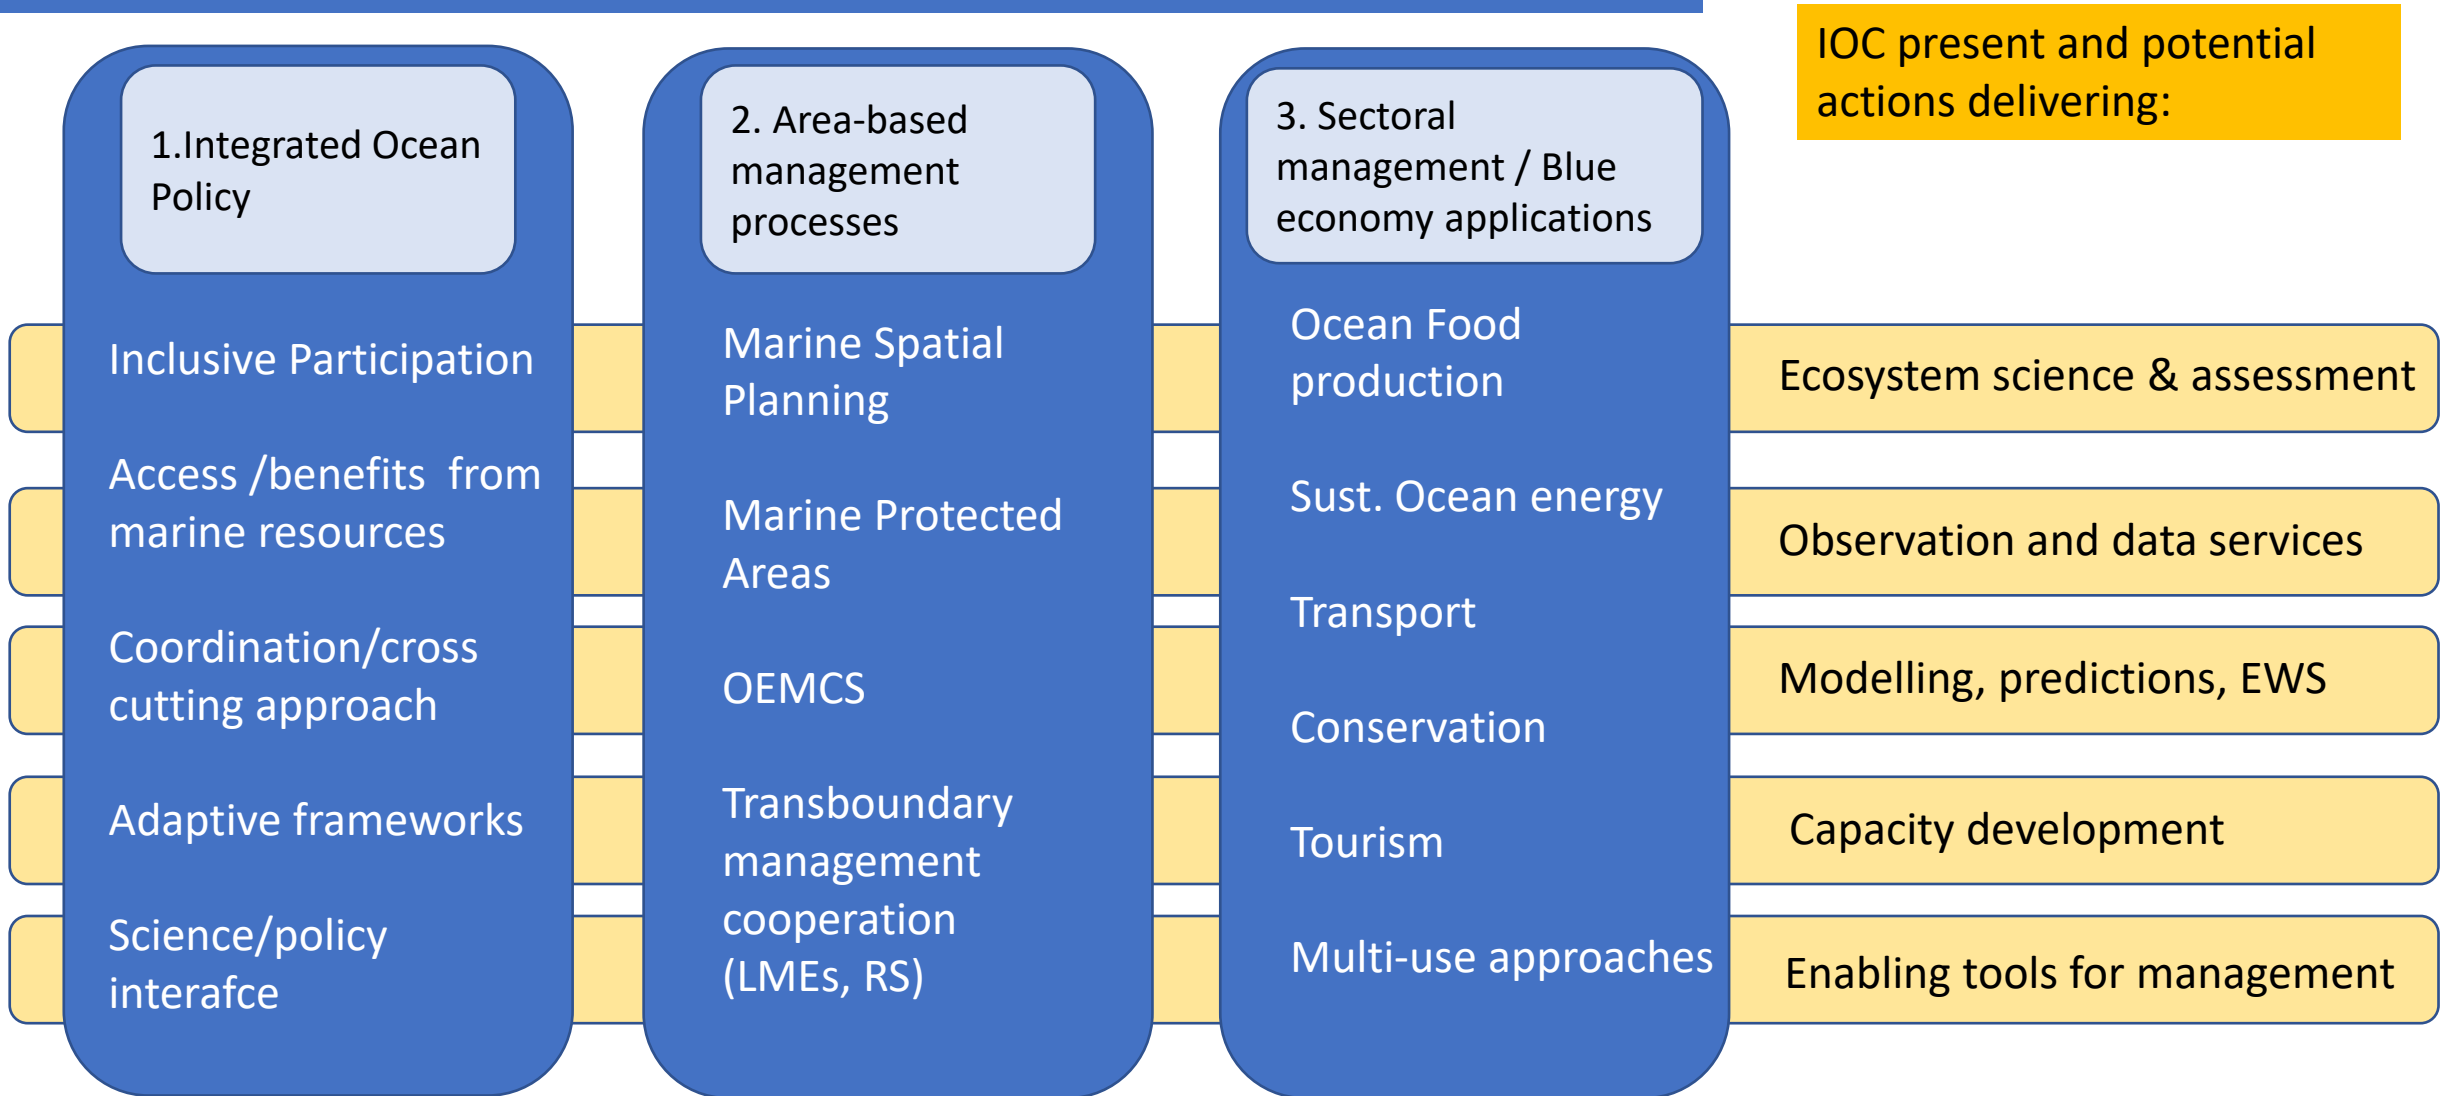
IOC present and potential actions delivering:

1.Integrated Ocean Policy

Inclusive Participation

Access /benefits from marine resources

Coordination/cross cutting approach

Adaptive frameworks

Science/policy interafce

2. Area-based management processes

Marine Spatial Planning

Marine Protected Areas

OEMCS

Transboundary management cooperation (LMEs, RS)

3. Sectoral management / Blue economy applications

Ocean Food production

Sust. Ocean energy

Transport

Conservation

Tourism

Multi-use approaches

Ecosystem science & assessment

Observation and data services

Modelling, predictions, EWS

Capacity development

Enabling tools for management